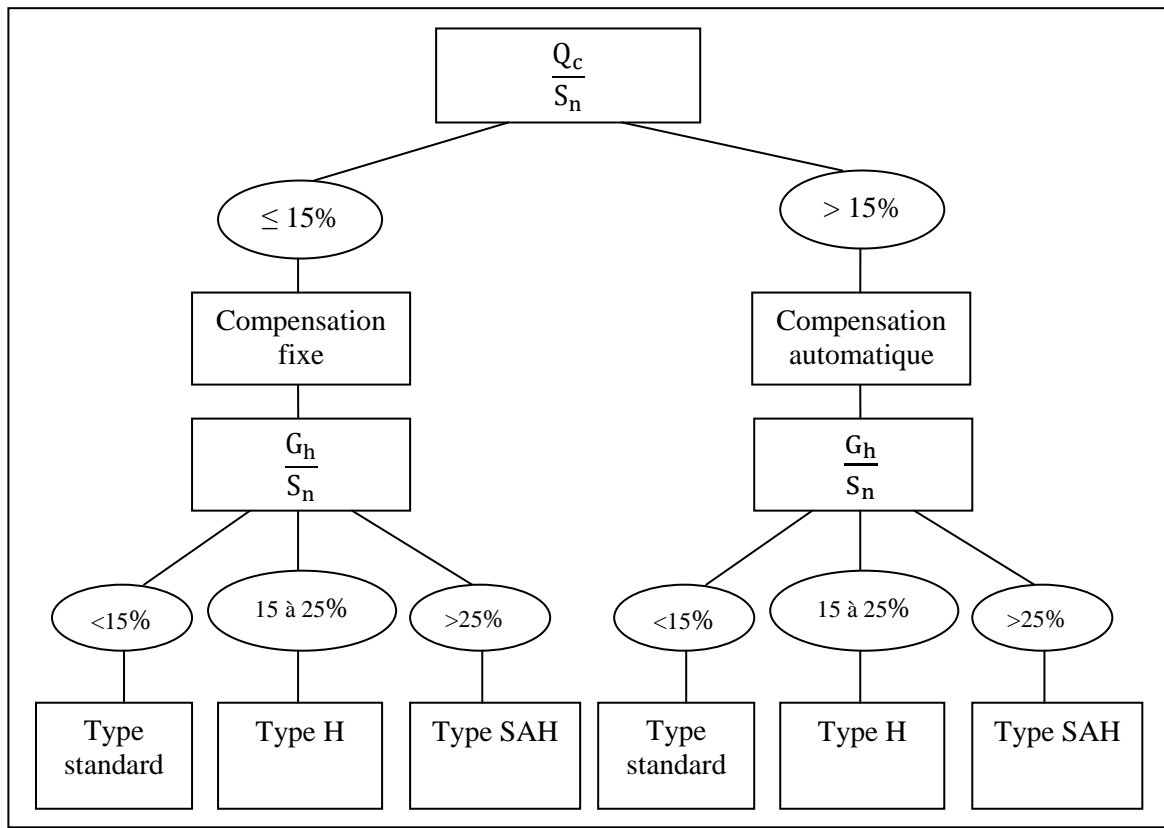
$\frac{Q_c}{S_n}$

$\leq 15\%$

$> 15\%$

Compensation fixe

Compensation automatique

$\frac{G_h}{S_n}$

$\frac{G_h}{S_n}$

<15%

15 à 25%

>25%

<15%

15 à 25%

>25%

Type standard

Type H

Type SAH

Type standard

Type H

Type SAH